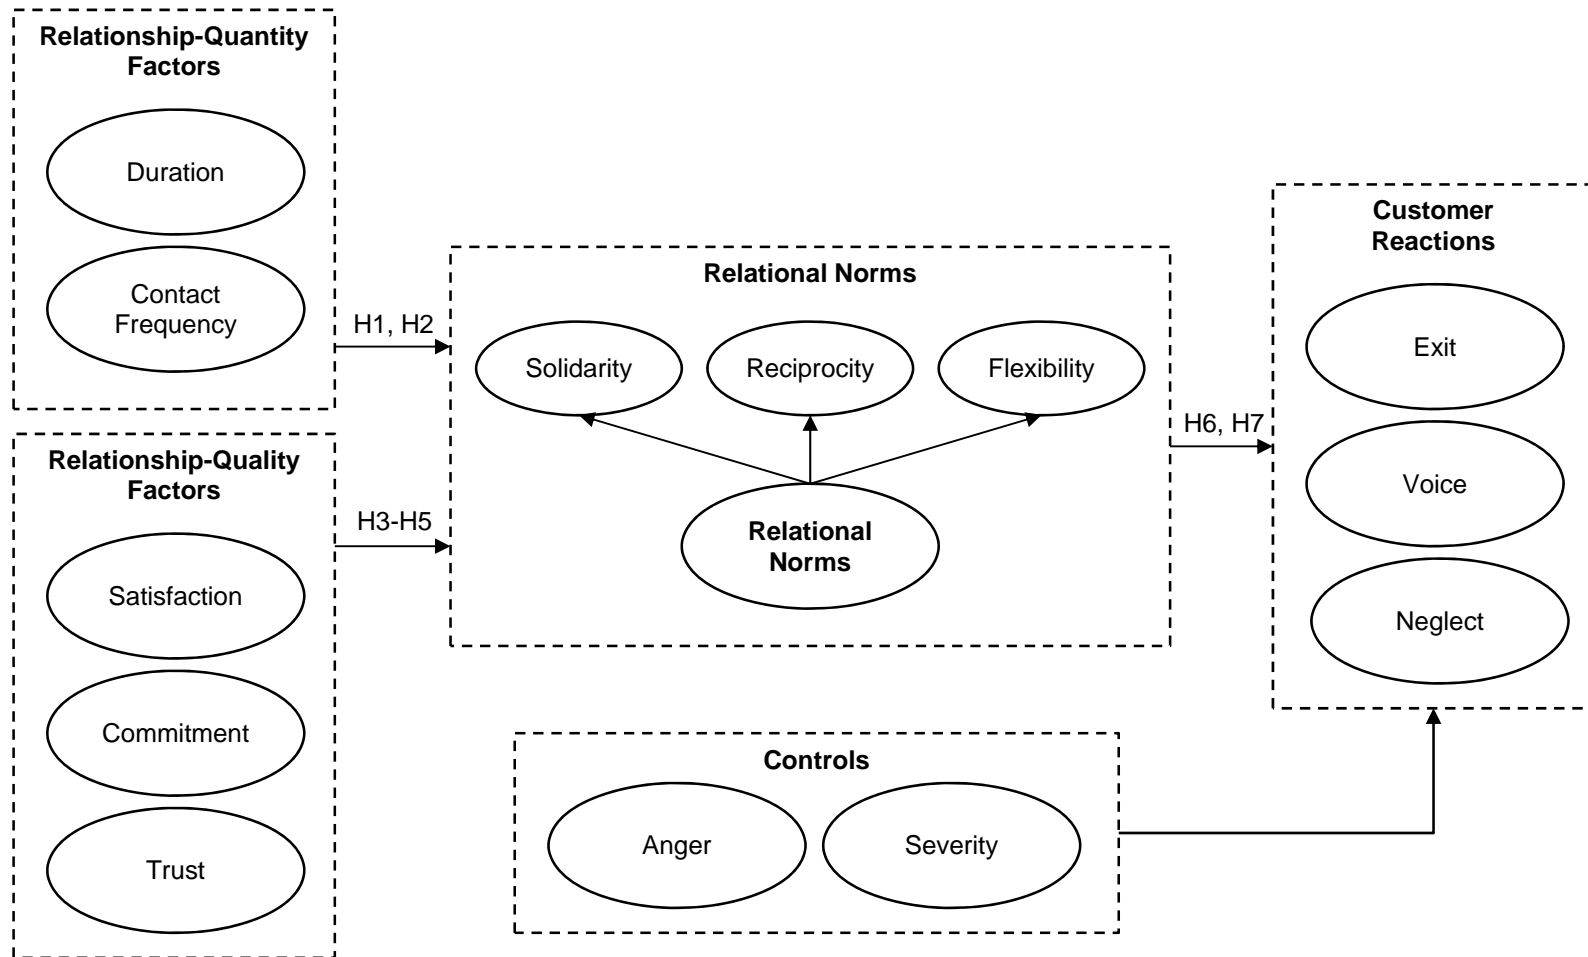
Relationship-Quantity Factors

Duration

Contact Frequency

H1, H2

Relationship-Quality Factors

Satisfaction

Commitment

Trust

H3-H5

Relational Norms

Solidarity

Reciprocity

Flexibility

Relational Norms

H6, H7

Customer Reactions

Exit

Voice

Neglect

Controls

Anger

Severity